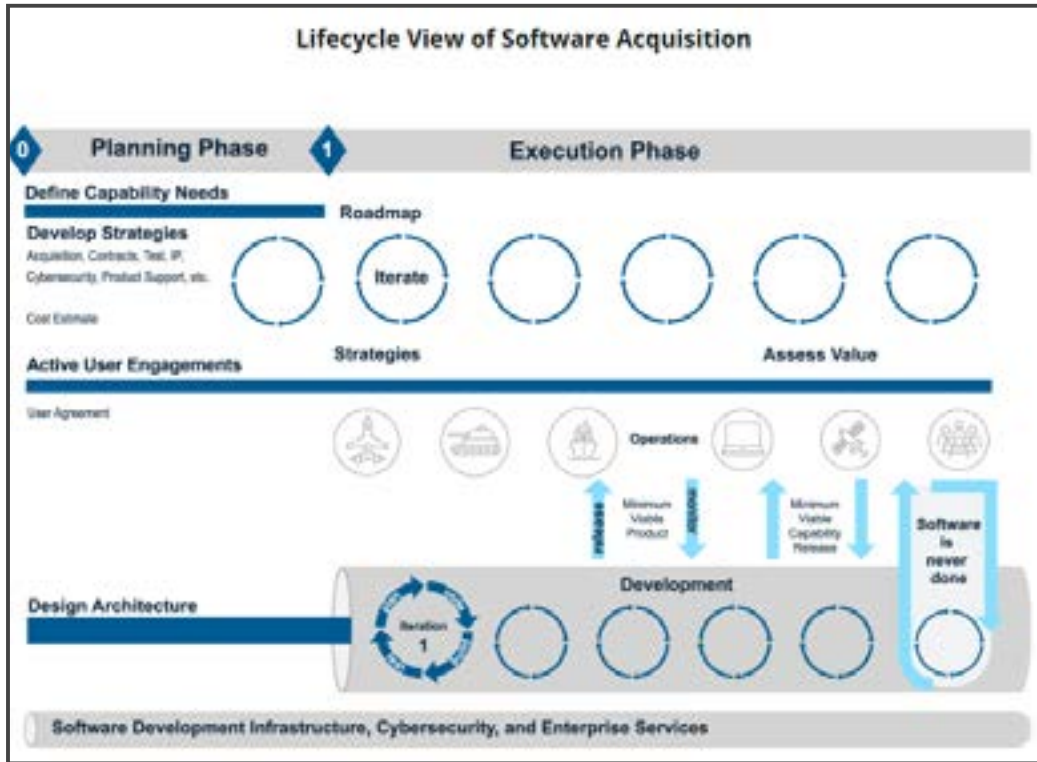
Lifecycle View of Software Acquisition

0 Planning Phase

1 Execution Phase

Define Capability Needs

Roadmap

Develop Strategies

Acquisition, Contracts, Test, IP, Cybersecurity, Product Support, etc.

Iterate

Cost Estimate

Strategies

Assess Value

Active User Engagements

User Agreement

Operations

release

Minimum Viable Product

monitor

Minimum Viable Capability Release

Software is never done

Development

Design Architecture

Iteration 1

Software Development Infrastructure, Cybersecurity, and Enterprise Services